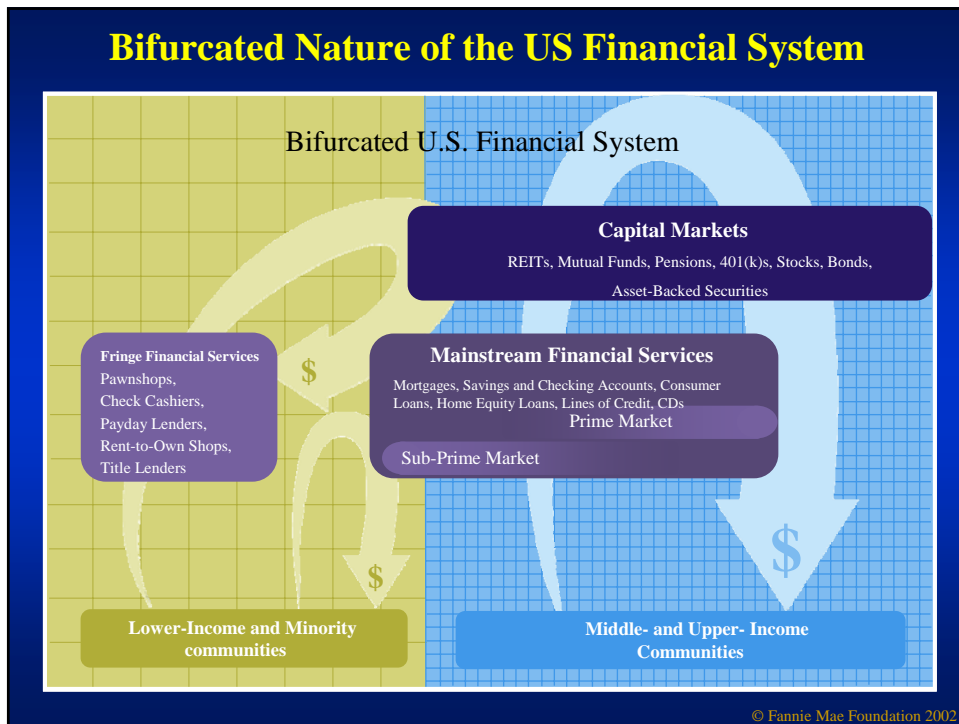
Bifurcated Nature of the US Financial System

Bifurcated U.S. Financial System

Capital Markets
REITs, Mutual Funds, Pensions, 401(k)s, Stocks, Bonds, Asset-Backed Securities

Fringe Financial Services
Pawnshops,
Check Cashiers,
Payday Lenders,
Rent-to-Own Shops,
Title Lenders

$

Mainstream Financial Services
Mortgages, Savings and Checking Accounts, Consumer Loans, Home Equity Loans, Lines of Credit, CDs
Prime Market
Sub-Prime Market

$

$

Lower-Income and Minority communities

Middle- and Upper- Income Communities

© Fannie Mae Foundation 2002